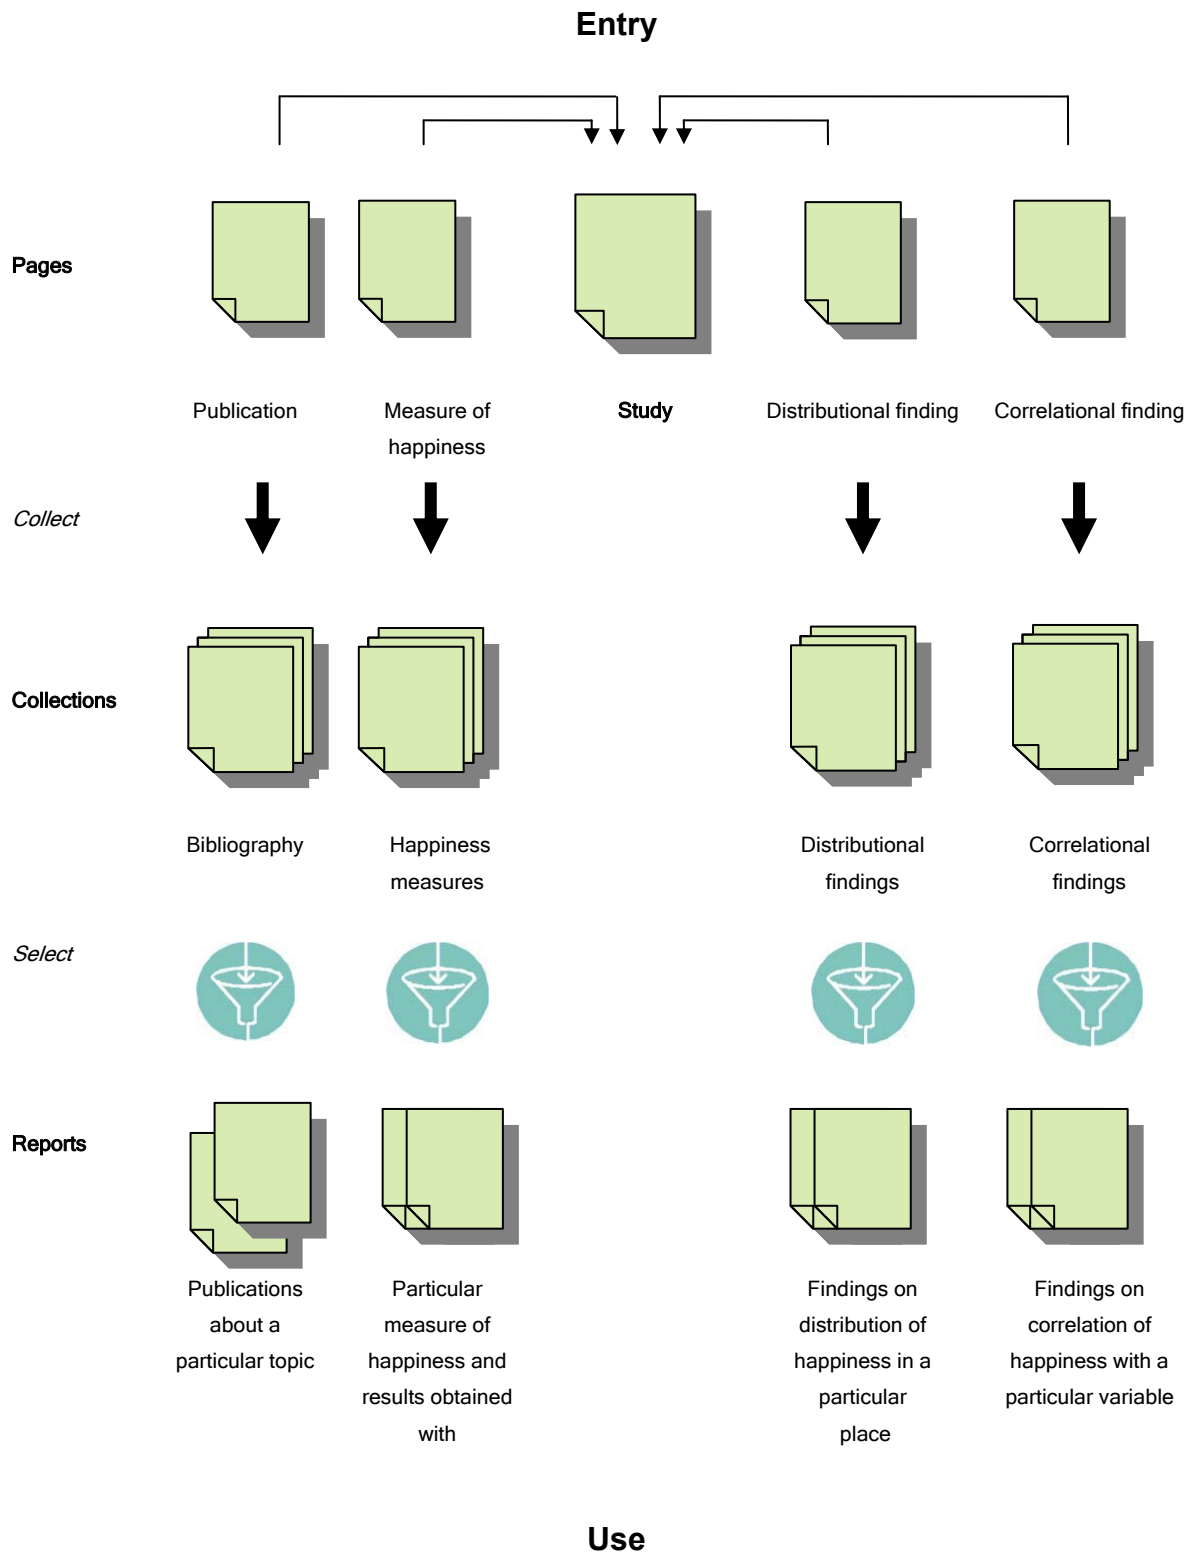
Entry

Pages

Publication

Measure of happiness

Study

Distributional finding

Correlational finding

Collect

Collections

Bibliography

Happiness measures

Distributional findings

Correlational findings

Select

Reports

Publications about a particular topic

Particular measure of happiness and results obtained with

Findings on distribution of happiness in a particular place

Findings on correlation of happiness with a particular variable

Use